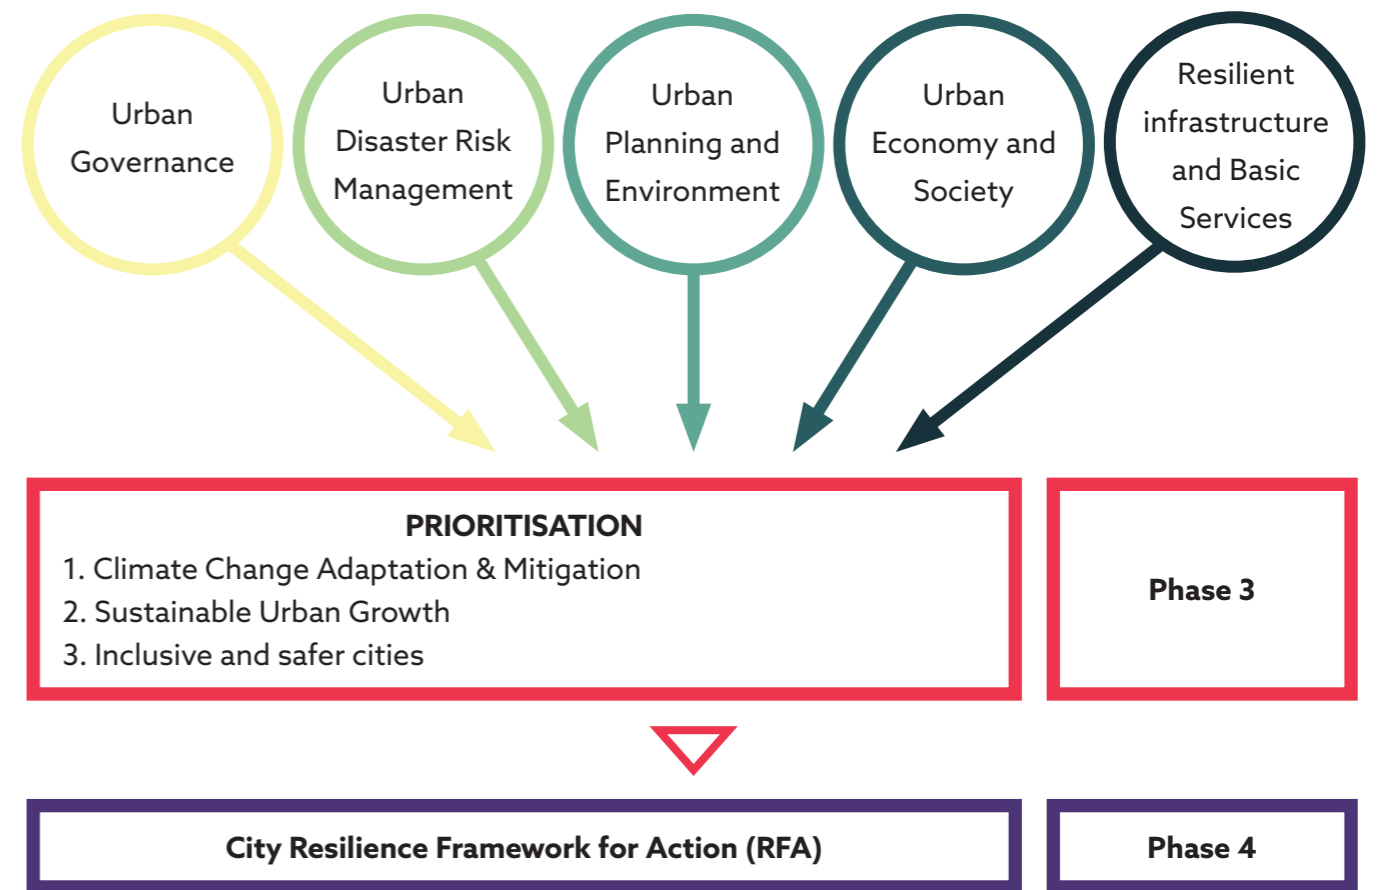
Urban Governance

Urban Disaster Risk Management

Urban Planning and Environment

Urban Economy and Society

Resilient infrastructure and Basic Services

PRIORITISATION
1. Climate Change Adaptation & Mitigation
2. Sustainable Urban Growth
3. Inclusive and safer cities

Phase 3

City Resilience Framework for Action (RFA)

Phase 4